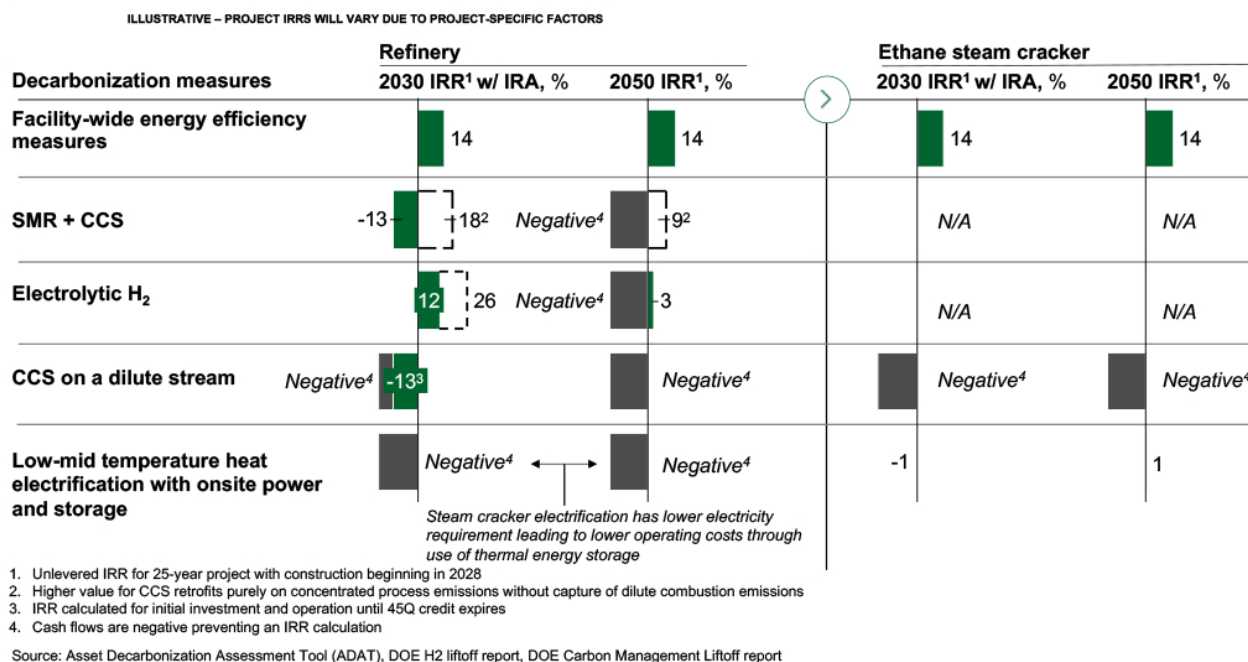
ILLUSTRATIVE – PROJECT IRRS WILL VARY DUE TO PROJECT-SPECIFIC FACTORS

| Decarbonization measures | Refinery 2030 IRR$^1$ w/ IRA, % | Refinery 2050 IRR$^1$, % | Ethane steam cracker 2030 IRR$^1$ w/ IRA, % | Ethane steam cracker 2050 IRR$^1$, % |
|---|---|---|---|---|
| Facility-wide energy efficiency measures | 14 | 14 | 14 | 14 |
| SMR + CCS | -13 18$^2$ | Negative$^4$ 9$^2$ | N/A | N/A |
| Electrolytic H$_2$ | 12 26 | Negative$^4$ 3 | N/A | N/A |
| CCS on a dilute stream | Negative$^4$ -13$^3$ | Negative$^4$ | Negative$^4$ | Negative$^4$ |
| Low-mid temperature heat electrification with onsite power and storage | Negative$^4$ | Negative$^4$ | -1 | 1 |

Steam cracker electrification has lower electricity requirement leading to lower operating costs through use of thermal energy storage

1. Unlevered IRR for 25-year project with construction beginning in 2028
2. Higher value for CCS retrofits purely on concentrated process emissions without capture of dilute combustion emissions
3. IRR calculated for initial investment and operation until 45Q credit expires
4. Cash flows are negative preventing an IRR calculation

Source: Asset Decarbonization Assessment Tool (ADAT), DOE H2 liftoff report, DOE Carbon Management Liftoff report